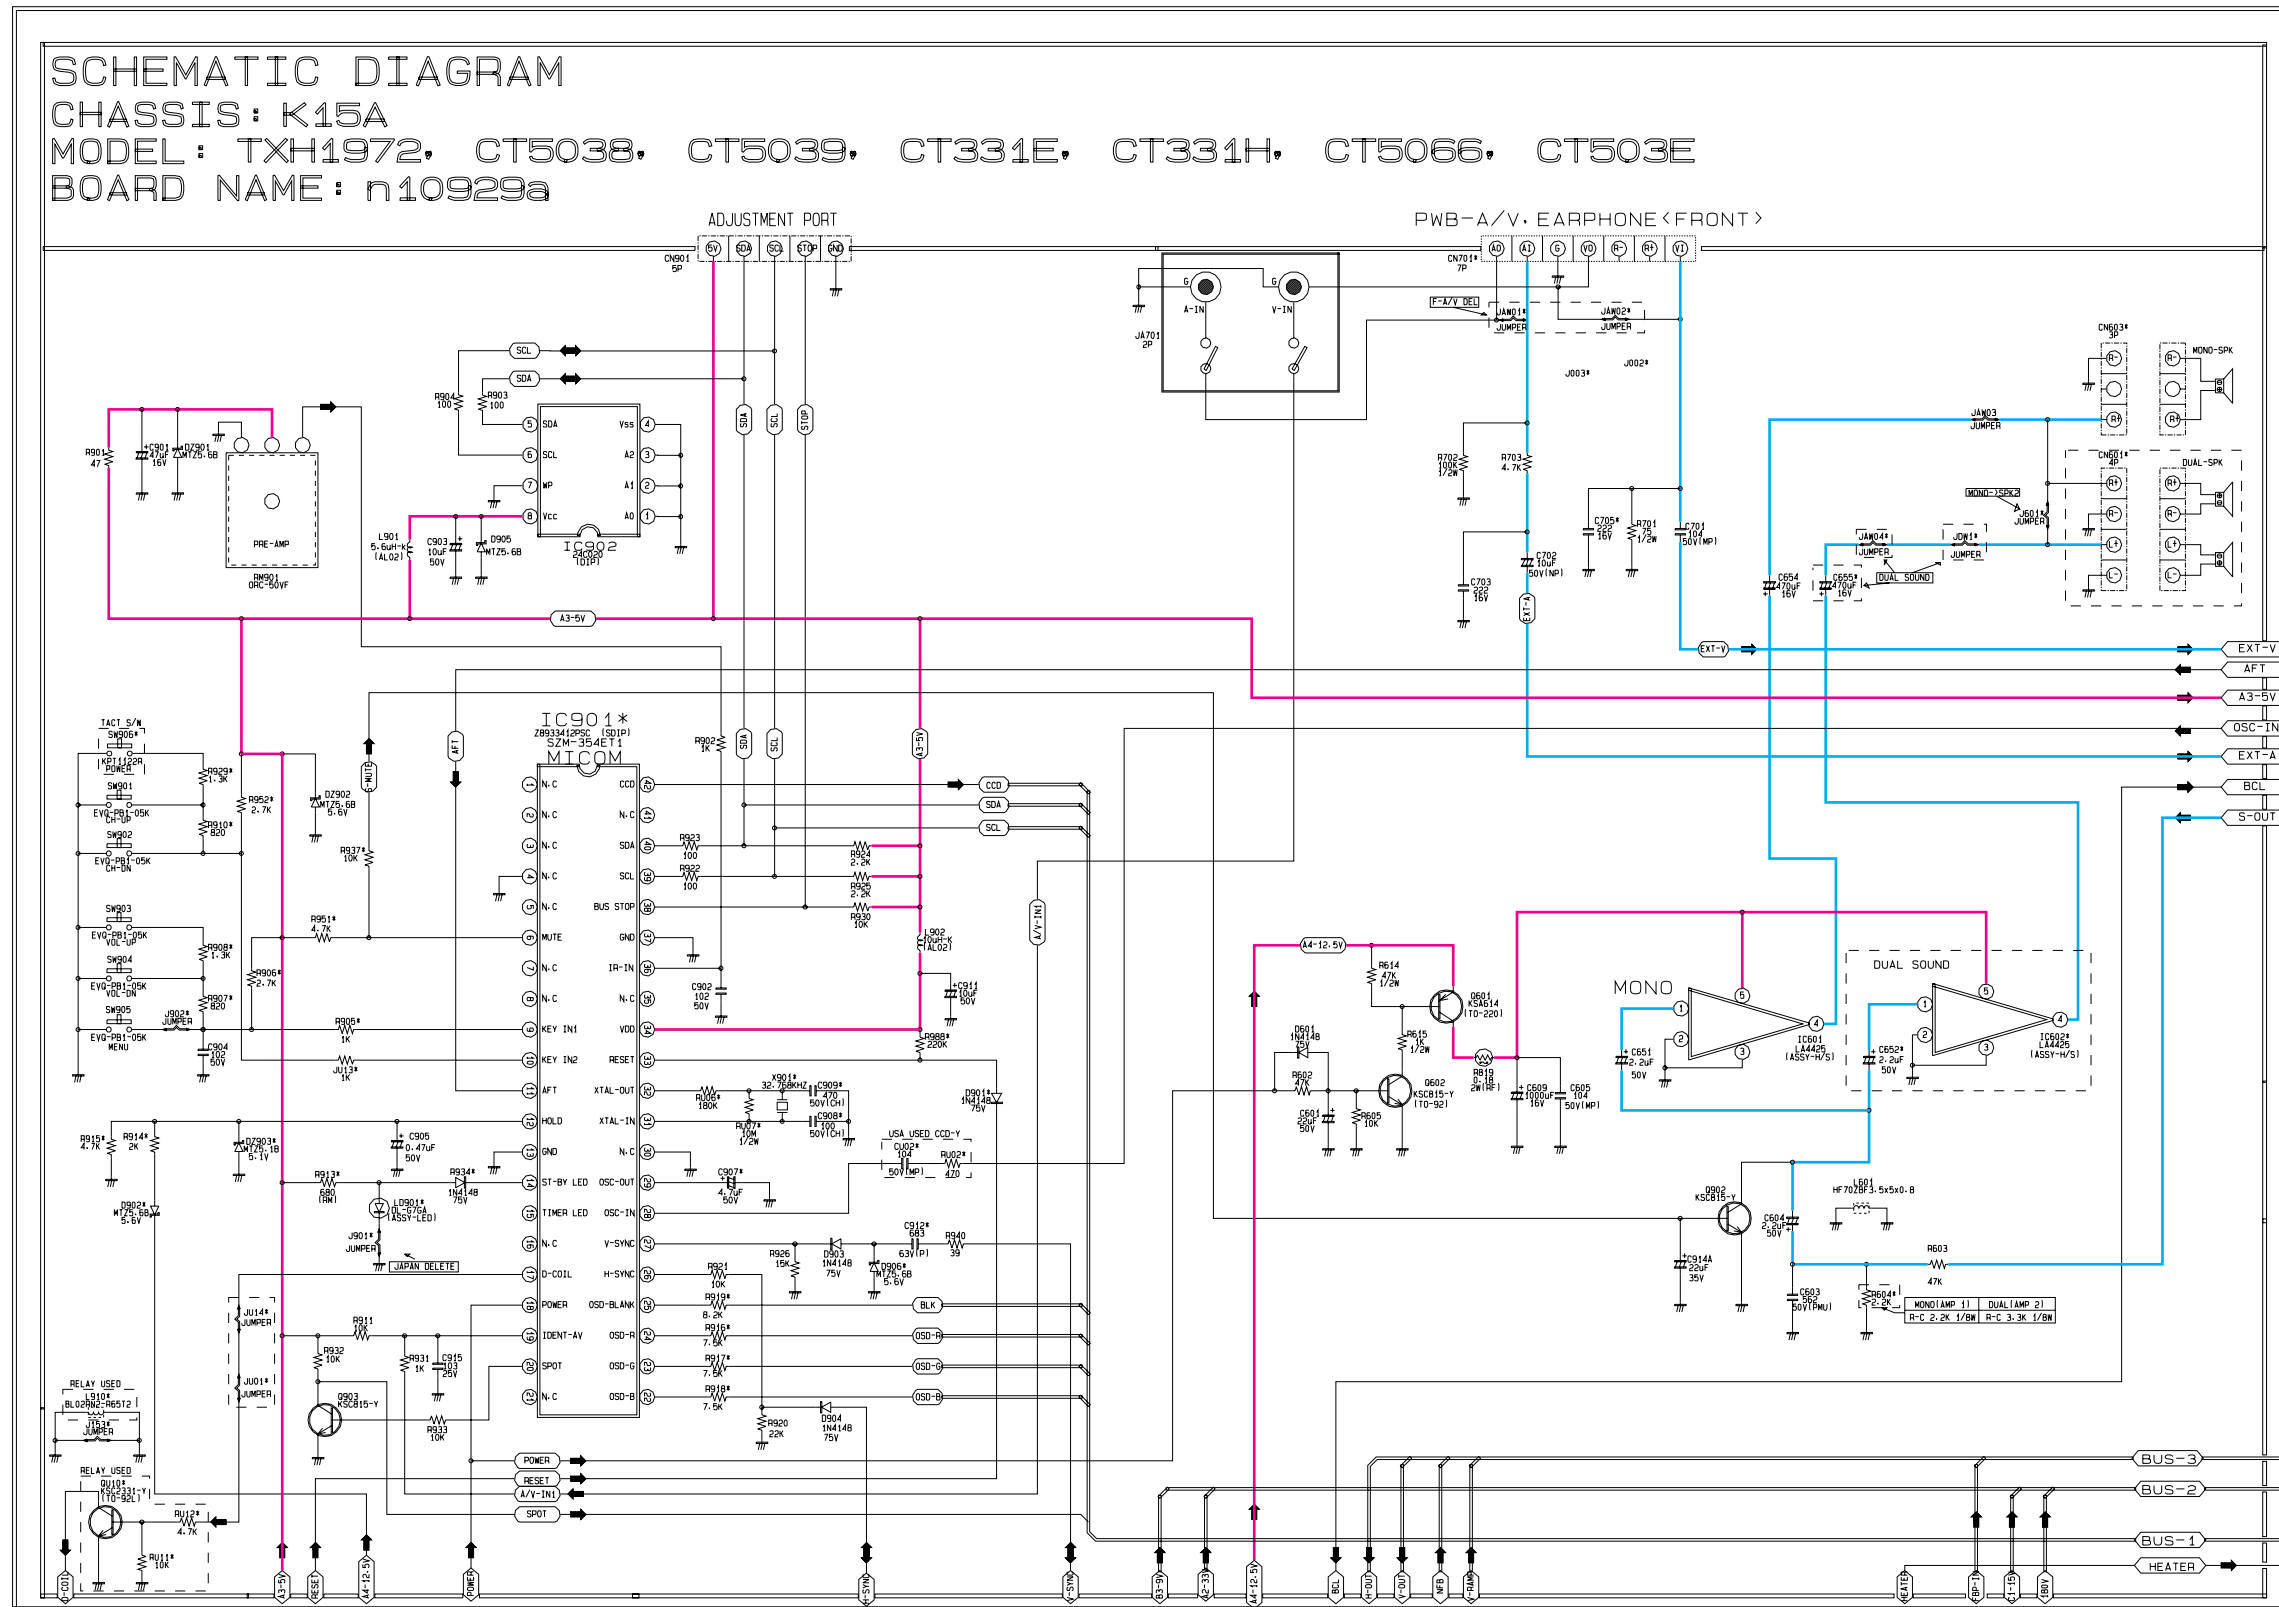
SCHEMATIC DIAGRAM
CHASSIS: K15A
MODEL: TXH1972, CT5038, CT5039, CT331E, CT331H, CT5066, CT503E
BOARD NAME: n10929a

ADJUSTMENT PORT
PWB-A/V, EARPHONE(FRONT)

5V SDA SCL STOP GND
CN901 5P
AO AI G VO R- R+ VI
CN701* 7P

G A-IN G V-IN
JA701 2P
F-A/V DEL
JAW01* JUMPER
JAW02* JUMPER
J003*
J002*

SCL
SDA
R904 100
R903 100
SDA SCL WP Vcc
Vss A2 A1 A0
IC902 24C020 (DIP)
R901 47
C901 47uF 16V
DZ901 MTZ5.6B
PRE-AMP
RM901 ORC-50VF
L901 5.6uH-K (AL02)
C903 10uF 50V
D905 MTZ5.6B
A3-5V

R702 100K 1/2W
R703 4.7K
C705* 222 16V
R701 75 1/2W
C701 104 50V(MP)
C702 10uF 50V(NP)
C703 222 16V
EXT-A
CN603* 3P
MONO-SPK
JAW03 JUMPER
CN601* 4P
DUAL-SPK
MONO->SPK2
J601* JUMPER
JAW04* JUMPER
JDW1* JUMPER
C654 470uF 16V
C655* 470uF 16V
DUAL SOUND
EXT-V
EXT-V
AFT
A3-5V
OSC-IN
EXT-A
BCL
S-OUT

TACT S/W
SW906*
KPT1122R POWER
SW901 EVQ-PB1-05K CH-UP
SW902 EVQ-PB1-05K CH-DN
SW903 EVQ-PB1-05K VOL-UP
SW904 EVQ-PB1-05K VOL-DN
SW905 EVQ-PB1-05K MENU
R929* 1.3K
R910* 820
R952* 2.7K
DZ902 MTZ5.6B 5.6V
R937* 10K
MUTE
AFT
R951* 4.7K
R908* 1.3K
R906* 2.7K
R907* 820
J902* JUMPER
R905* 1K
C904 102 50V
JU13* 1K

IC901*
Z8933412PSC (SDIP)
SZM-354ET1
MICOM
R902 1K
SDA SCL A3-5V
N.C N.C N.C N.C N.C MUTE N.C N.C KEY IN1 KEY IN2 AFT HOLD GND ST-BY LED TIMER LED N.C D-COIL POWER IDENT-AV SPOT N.C
CCD N.C SDA SCL BUS STOP GND IR-IN N.C VDD RESET XTAL-OUT XTAL-IN N.C OSC-OUT OSC-IN V-SYNC H-SYNC OSD-BLANK OSD-R OSD-G OSD-B
R923 100
R922 100
R924 2.2K
R925 2.2K
R930 10K
L902 10uH-K (AL02)
C902 102 50V
C911 10uF 50V
R988* 220K
CCD SDA SCL
A/V-IN1
R906 180K
X901* 32.768KHZ
C909* 470 50V(CH)
C908* 100 50V(CH)
RU07* 10M 1/2W
D901* 1N4148 75V
USA USED CCD-Y
CU02* 104 50V(MP)
RU02* 470
C907* 4.7uF 50V
C912* 683 63V(P)
R940 39
R926 15K
D903 1N4148 75V
D906* MTZ5.6B 5.6V
R921 10K
R919* 8.2K
R916* 7.5K
R917* 7.5K
R918* 7.5K
BLK OSD-R OSD-G OSD-B
R920 22K
D904 1N4148 75V

R915* 4.7K
R914* 2K
DZ903* MTZ5.1B 5.1V
C905 0.47uF 50V
R913* 680 (RM)
R934* 1N4148 75V
LD901* OL-G7GA (ASSY-LED)
D902* MTZ5.6B 5.6V
J901* JUMPER
JAPAN DELETE
JU14* JUMPER
JU01* JUMPER
R911 10K
R932 10K
R931 1K
C915 103 25V
Q903 KSC815-Y
R933 10K
RELAY USED
L910* BL02RN2-R65T2
J153* JUMPER
RELAY USED
QU10* KSC2331-Y (TO-92L)
RU12* 4.7K
RU11* 10K
POWER RESET A/V-IN1 SPOT

A4-12.5V
R614 47K 1/2W
Q601 KSA614 (TO-220)
D601 1N4148 75V
R615 1K 1/2W
R602 47K
Q602 KSC815-Y (TO-92)
C601 22uF 50V
R605 10K
R619 0.18 2W(RF)
C609 1000uF 16V
C605 104 50V(MP)
MONO
IC601 LA4425 (ASSY-H/S)
C651 2.2uF 50V
DUAL SOUND
IC602* LA4425 (ASSY-H/S)
C652* 2.2uF 50V
Q902 KSC815-Y
C604 2.2uF 50V
L601 HF70ZBF3.5x5x0.8
C914A 22uF 35V
R603 47K
C603 562 50V(PMU)
R604* 2.2K
| MONO(AMP 1) | DUAL(AMP 2) |
|---|---|
| R-C 2.2K 1/8W | R-C 3.3K 1/8W |

BUS-3
BUS-2
BUS-1
HEATER
D-COIL A3-5V RESET A4-12.5V POWER H-SYNC V-SYNC B3-9V A2-33V A4-12.5V BCL H-OUT V-OUT NFB V-RAMP HEATER FBP-1 C1-15V 180V